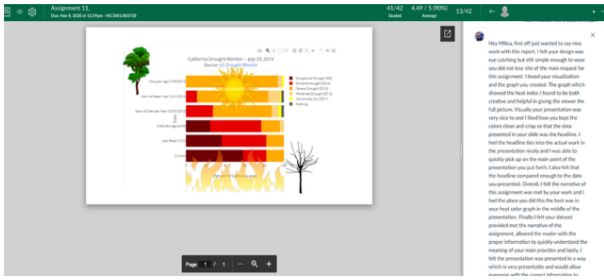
Assignment 11.
Due: Nov 8, 2020 at 11:59pm - VC300180SF20

41/42
Graded

4.49 / 5 (90%)
Average

13/42

California Drought Monitor – July 29, 2014
Source: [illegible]

Exceptional Drought (D4)
Extreme Drought (D3)
Severe Drought (D2)
Moderate Drought (D1)
Abnormally Dry (D0)
Nothing

One year Ago (7/30/2013)
Start of Water Year (10/1/2013)
Start of Calendar Year (12/31/2013)
3 Months Ago (4/29/2014)
Last Week (7/22/2014)
Current

Page 1 / 1

Hey Milica, first off just wanted to say nice work with this report. I felt your design was eye catching but still simple enough to wear you did not lose site of the main request for this assignment. I loved your visualization and the graph you created. The graph which showed the heat index I found to be both creative and helpful in giving the viewer the full picture. Visually your presentation was very nice to and I liked how you kept the colors clean and crisp so that the data presented in your slide was the headline. I feel the headline ties into the actual work in the presentation nicely and I was able to quickly pick up on the main point of the presentation you put forth. I also felt that the headline compared enough to the date you presented. Overall, I felt the narrative of this assignment was met by your work and I feel the place you did this the best was in your heat color graph in the middle of the presentation. Finally I felt your dataset provided met the narrative of the assignment, allowed the reader with the proper information to quickly understand the meaning of your main provides and lastly, I felt the presentation was presented in a way which is very presentable and would allow everyone with the correct information to